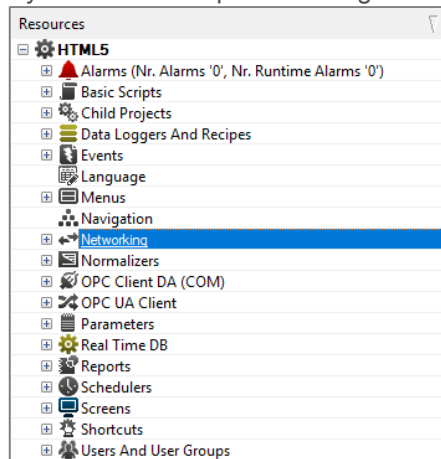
Resources

HTML5
Alarms (Nr. Alarms '0', Nr. Runtime Alarms '0')
Basic Scripts
Child Projects
Data Loggers And Recipes
Events
Language
Menus
Navigation
Networking
Normalizers
OPC Client DA (COM)
OPC UA Client
Parameters
Real Time DB
Reports
Schedulers
Screens
Shortcuts
Users And User Groups